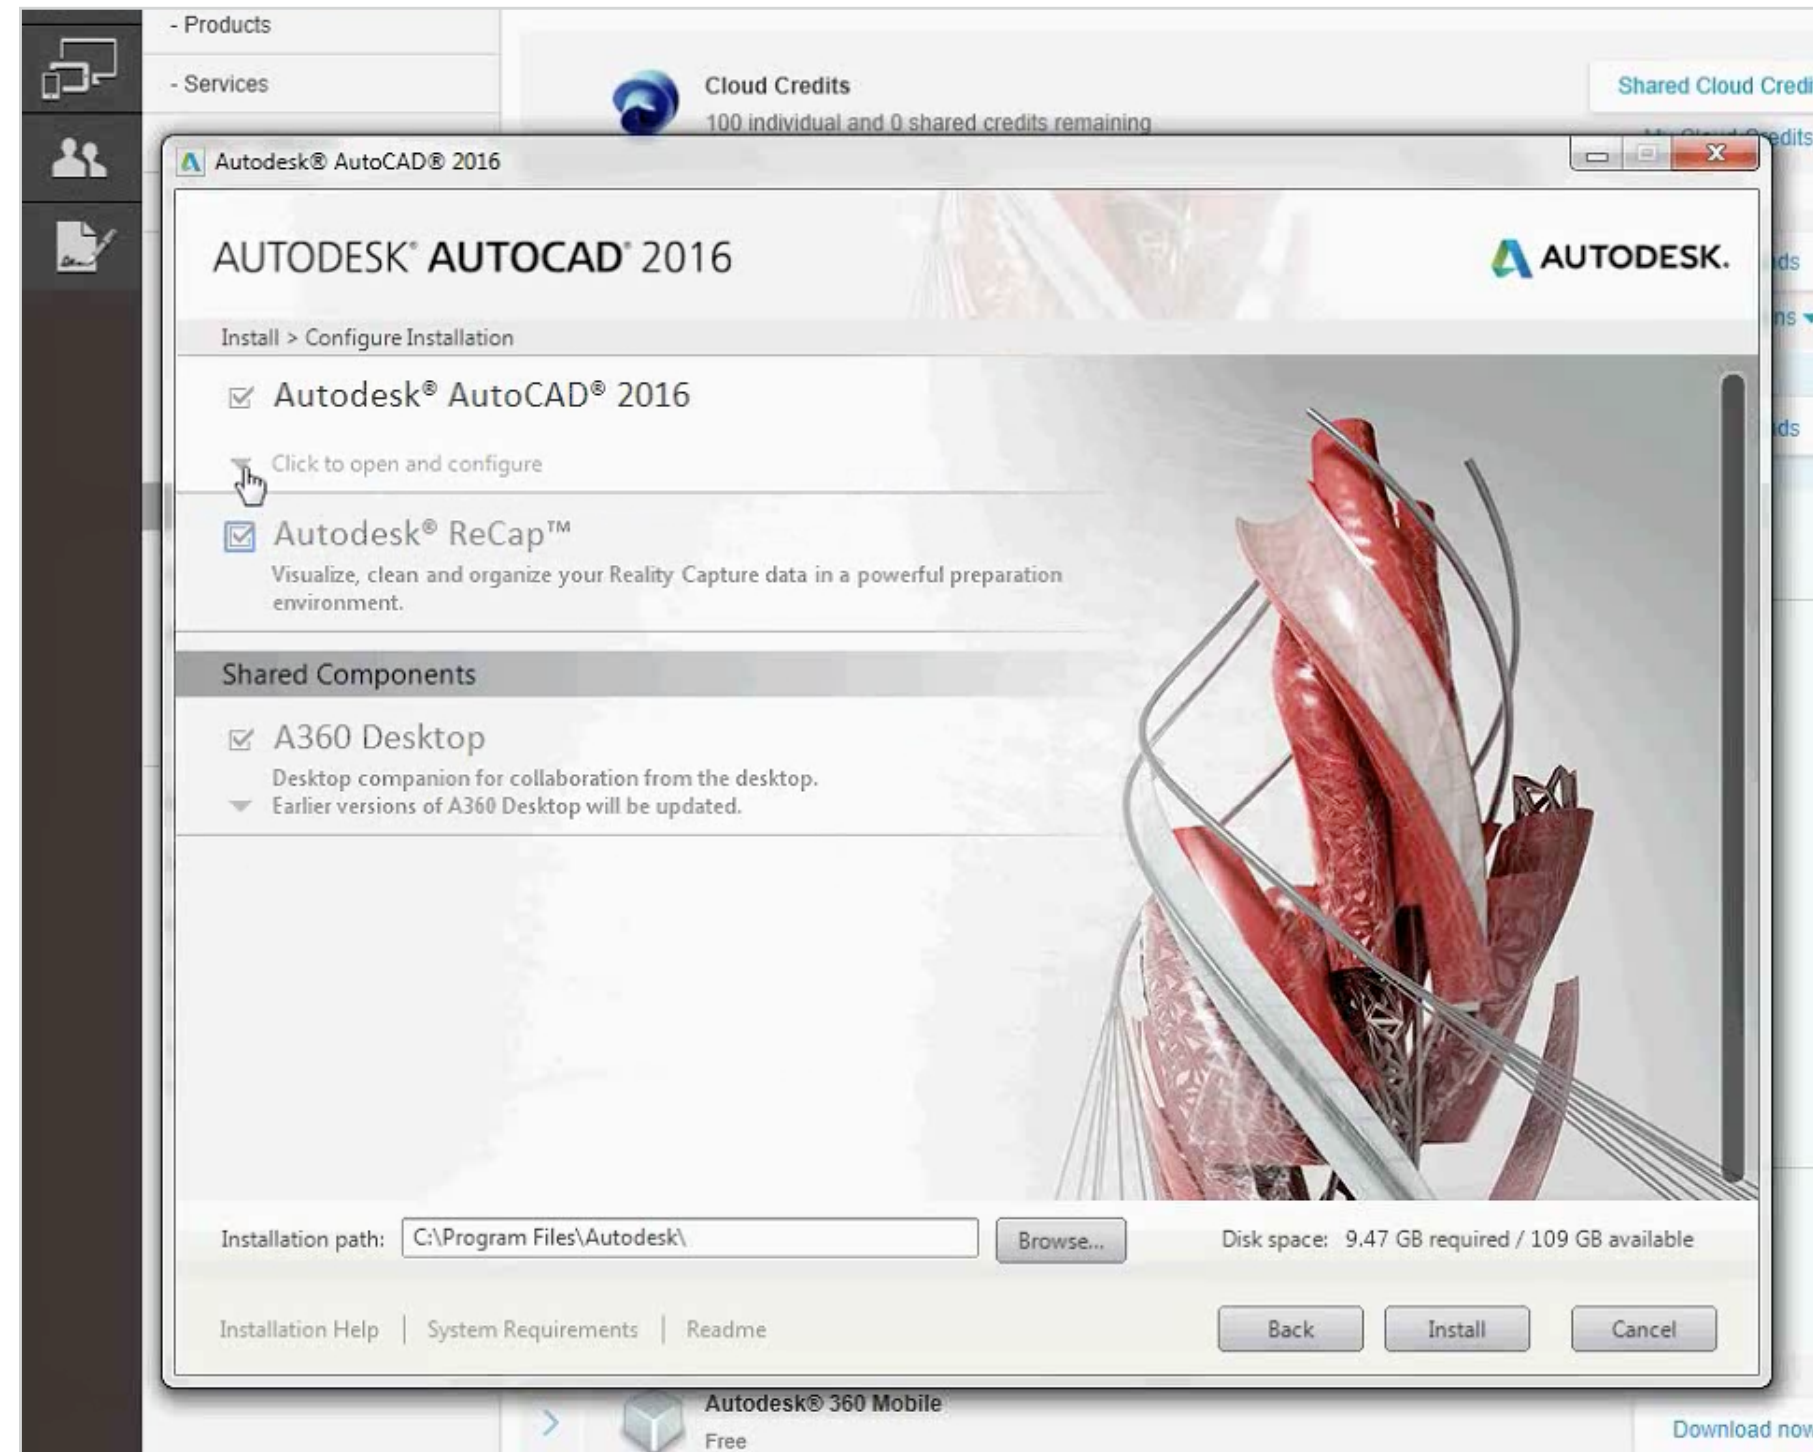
- Products

- Services

Cloud Credits

100 individual and 0 shared credits remaining

Shared Cloud Credi

Autodesk® AutoCAD® 2016

AUTODESK® AUTOCAD® 2016

AUTODESK.

Install > Configure Installation

Autodesk® AutoCAD® 2016

Click to open and configure

Autodesk® ReCap™

Visualize, clean and organize your Reality Capture data in a powerful preparation environment.

Shared Components

A360 Desktop

Desktop companion for collaboration from the desktop.
Earlier versions of A360 Desktop will be updated.

Installation path: C:\Program Files\Autodesk\

Browse...

Disk space: 9.47 GB required / 109 GB available

Installation Help | System Requirements | Readme

Back

Install

Cancel

Autodesk® 360 Mobile

Free

Download now